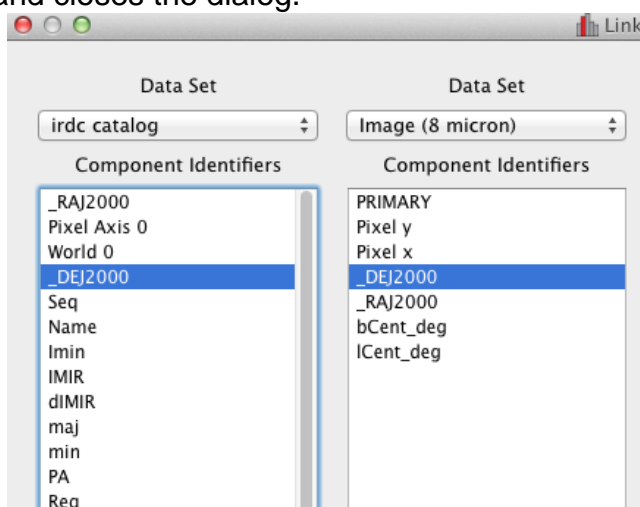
and closes the dialog.

Link

Data Set

irdc catalog

Component Identifiers

_RAJ2000
Pixel Axis 0
World 0
_DEJ2000
Seq
Name
Imin
IMIR
dIMIR
maj
min
PA
Reg

Data Set

Image (8 micron)

Component Identifiers

PRIMARY
Pixel y
Pixel x
_DEJ2000
_RAJ2000
bCent_deg
lCent_deg